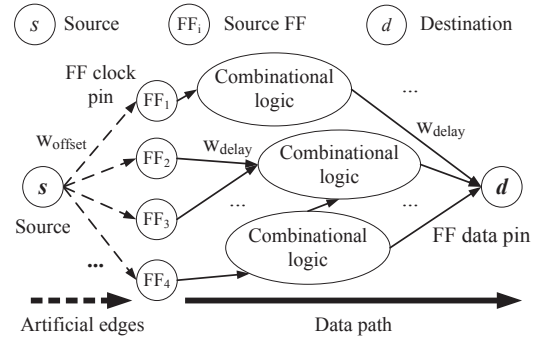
$s$ Source  FF$_i$ Source FF  $d$ Destination

FF clock pin

FF$_1$

Combinational logic

...

w$_{offset}$

w$_{delay}$

FF$_2$

w$_{delay}$

Combinational logic

$s$

FF$_3$

...

...

$d$

Source

Combinational logic

FF data pin

...

FF$_4$

Artificial edges

Data path